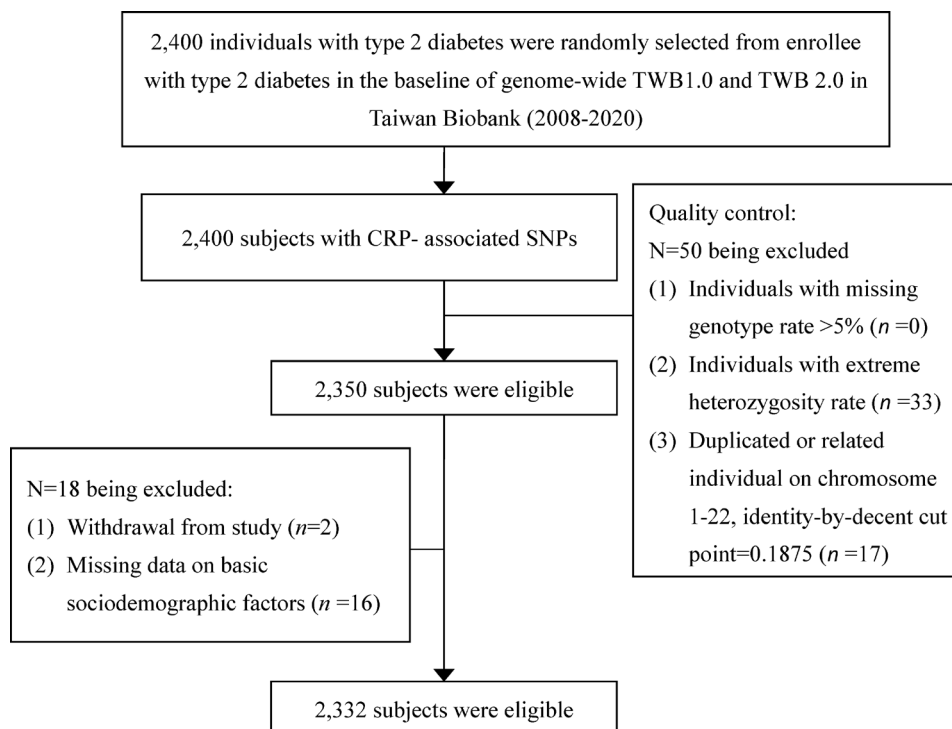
2,400 individuals with type 2 diabetes were randomly selected from enrollee with type 2 diabetes in the baseline of genome-wide TWB1.0 and TWB 2.0 in Taiwan Biobank (2008-2020)

2,400 subjects with CRP- associated SNPs

Quality control:
N=50 being excluded
(1) Individuals with missing genotype rate >5% ($n$ =0)
(2) Individuals with extreme heterozygosity rate ($n$ =33)
(3) Duplicated or related individual on chromosome 1-22, identity-by-decent cut point=0.1875 ($n$ =17)

2,350 subjects were eligible

N=18 being excluded:
(1) Withdrawal from study ($n$=2)
(2) Missing data on basic sociodemographic factors ($n$ =16)

2,332 subjects were eligible